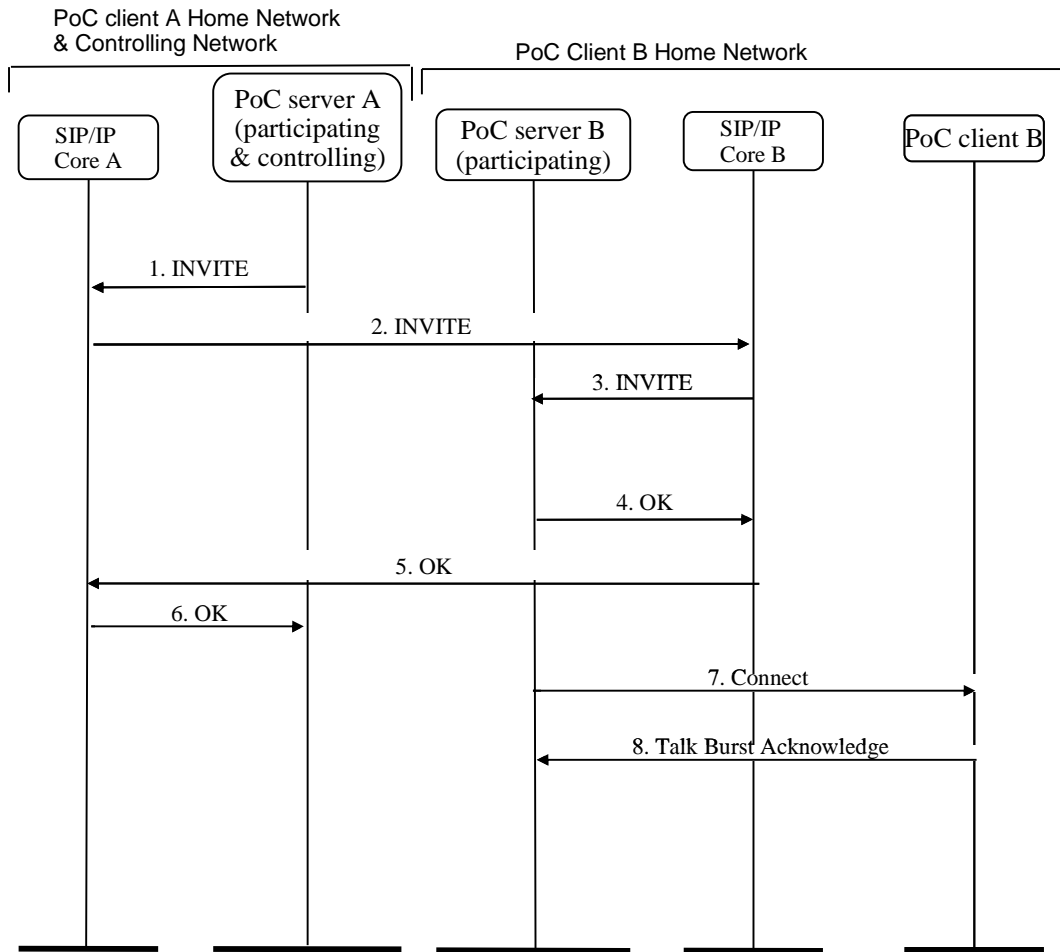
PoC client A Home Network
& Controlling Network

PoC Client B Home Network

SIP/IP
Core A

PoC server A
(participating
& controlling)

PoC server B
(participating)

SIP/IP
Core B

PoC client B

1. INVITE

2. INVITE

3. INVITE

4. OK

5. OK

6. OK

7. Connect

8. Talk Burst Acknowledge